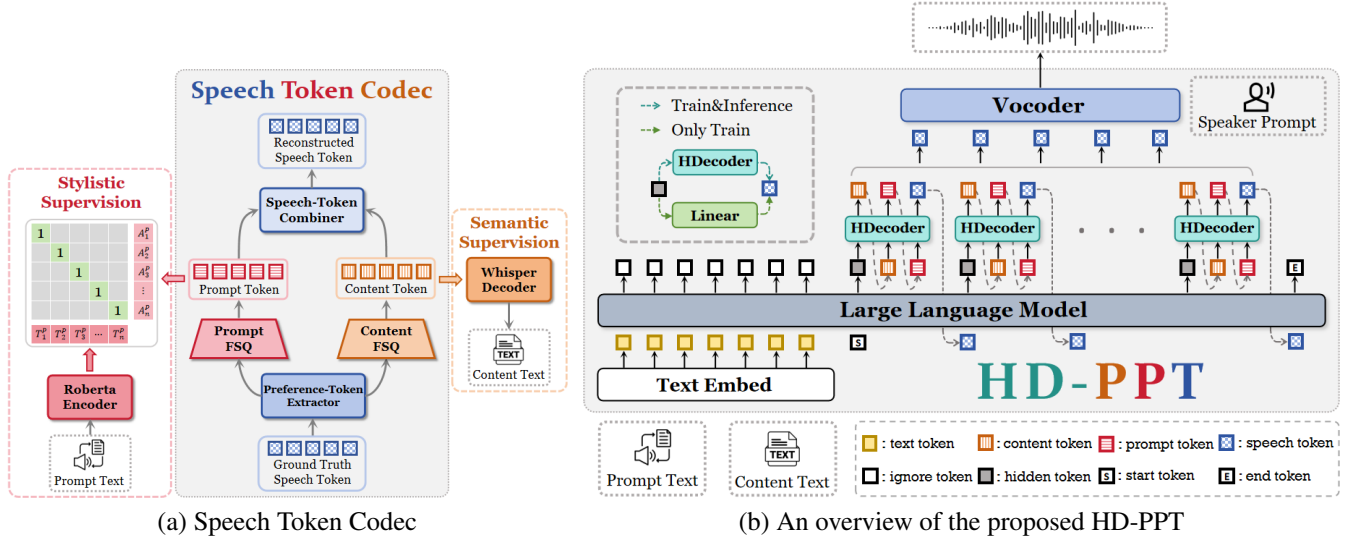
Speech Token Codec

Stylistic Supervision

1
1
1
1
1

$A_1^p$
$A_2^p$
$A_3^p$
⋮
$A_n^p$

$T_1^p$ $T_2^p$ $T_3^p$ ⋯ $T_n^p$

Roberta Encoder

Prompt Text

Reconstructed Speech Token

Speech-Token Combiner

Prompt Token

Content Token

Prompt FSQ

Content FSQ

Preference-Token Extractor

Ground Truth Speech Token

Semantic Supervision

Whisper Decoder

TEXT
Content Text

(a) Speech Token Codec

Train&Inference
Only Train

HDecoder

Linear

Vocoder

Speaker Prompt

HDecoder
HDecoder
HDecoder

Large Language Model

Text Embed

S

E

HD-PPT

Prompt Text

TEXT
Content Text

: text token
: content token
: prompt token
: speech token
: ignore token
: hidden token
S : start token
E : end token

(b) An overview of the proposed HD-PPT